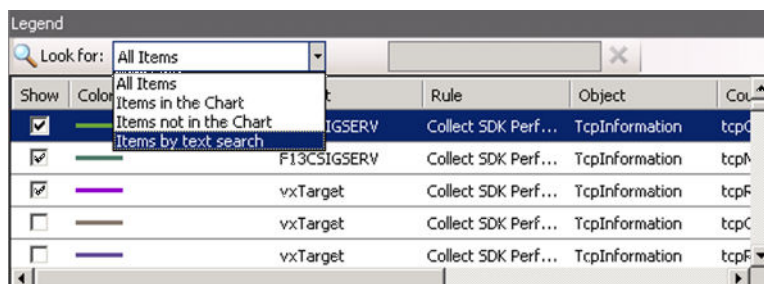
Legend

Look for: All Items

All Items
Items in the Chart
Items not in the Chart
Items by text search

| Show | Color | t | Rule | Object | Cou |
|---|---|---|---|---|---|
| ☑ | | F13CSIGSERV | Collect SDK Perf... | TcpInformation | tcpC |
| ☑ | | F13CSIGSERV | Collect SDK Perf... | TcpInformation | tcpN |
| ☑ | | vxTarget | Collect SDK Perf... | TcpInformation | tcpR |
| ☐ | | vxTarget | Collect SDK Perf... | TcpInformation | tcpC |
| ☐ | | vxTarget | Collect SDK Perf... | TcpInformation | tcpR |